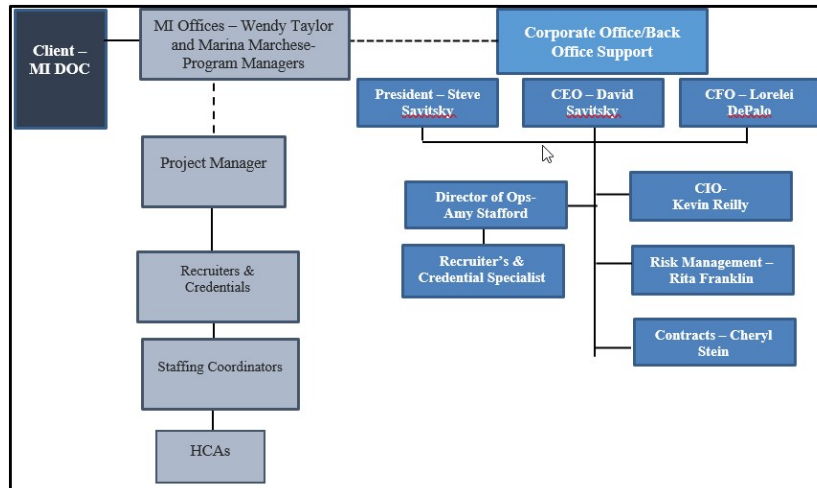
Client – MI DOC

MI Offices – Wendy Taylor and Marina Marchese-Program Managers

Corporate Office/Back Office Support

President – Steve Savitsky

CEO – David Savitsky

CFO – Lorelei DePalo

Project Manager

Director of Ops-Amy Stafford

CIO-Kevin Reilly

Recruiters & Credentials

Recruiter's & Credential Specialist

Risk Management – Rita Franklin

Contracts – Cheryl Stein

Staffing Coordinators

HCAs